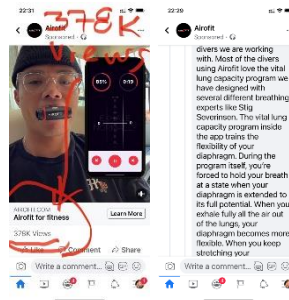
378K views

22:30

Airofit

Sponsored

80%

0:19

AIROFIT.COM

Airofit for fitness

Learn More

378K Views

Like

Comment

Share

Write a comment...

22:30

Airofit

Sponsored

divers we are working with. Most of the divers using Airofit love the vital lung capacity program we have designed with several different breathing experts like Stig Severinsen. The vital lung capacity program inside the app trains the flexibility of your diaphragm. During the program itself, you're forced to hold your breath at a state when your diaphragm is extended to its full potential. When you exhale fully all the air out of the lungs, your diaphragm becomes more flexible. When you keep stretching your

Write a comment...